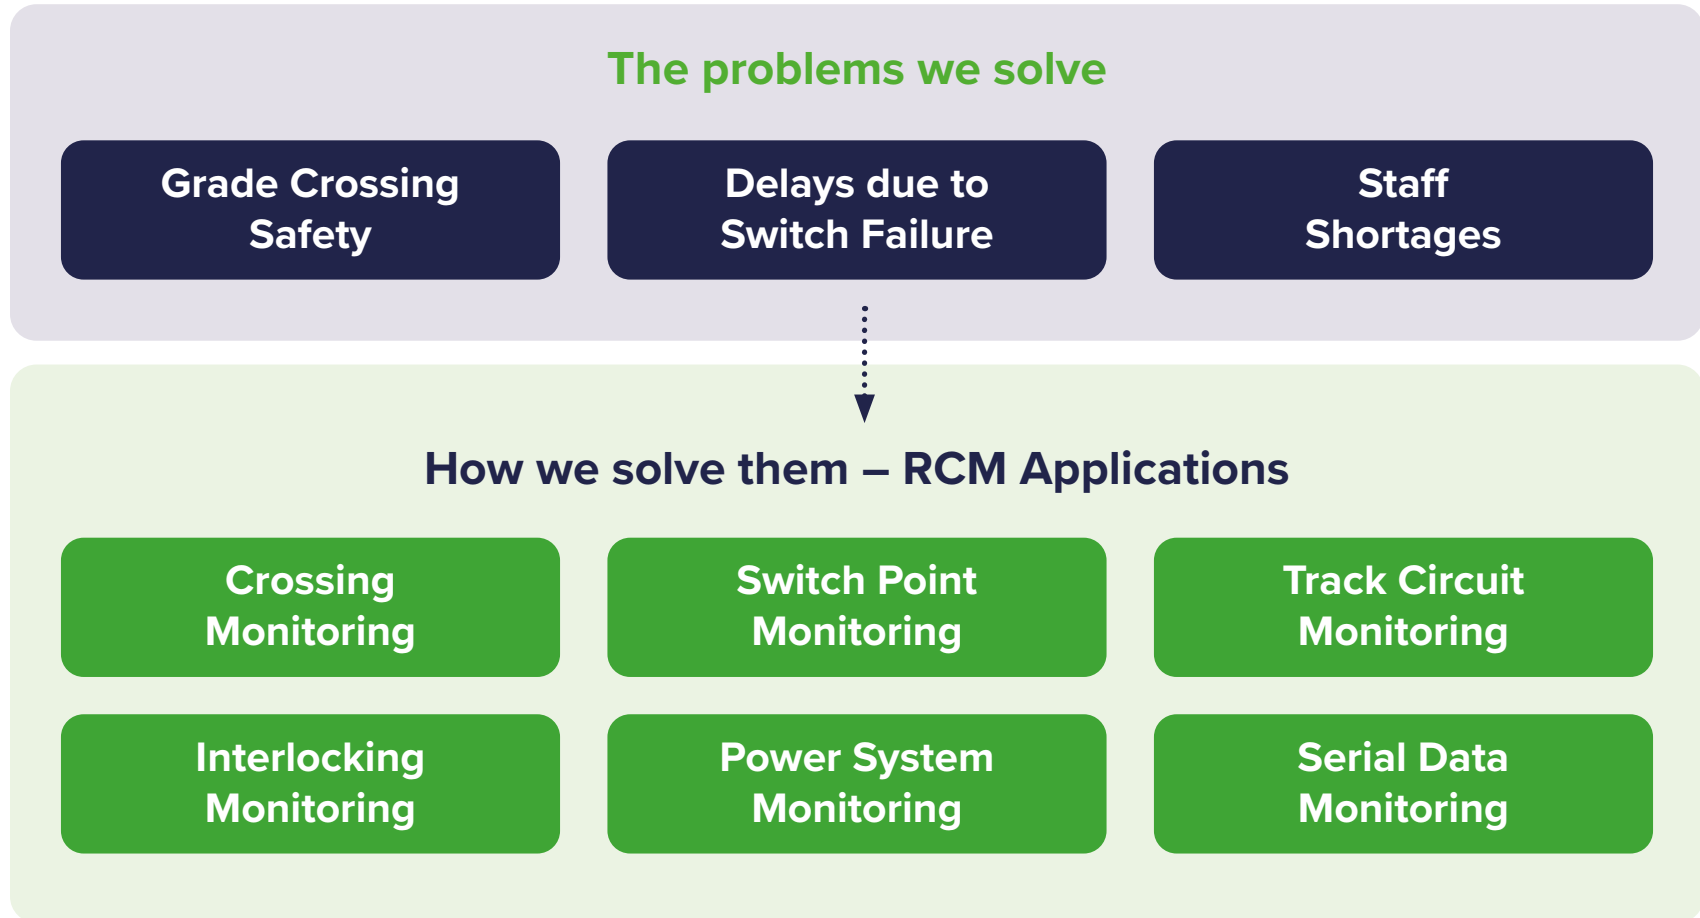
The problems we solve

Grade Crossing Safety

Delays due to Switch Failure

Staff Shortages

How we solve them – RCM Applications

Crossing Monitoring

Switch Point Monitoring

Track Circuit Monitoring

Interlocking Monitoring

Power System Monitoring

Serial Data Monitoring